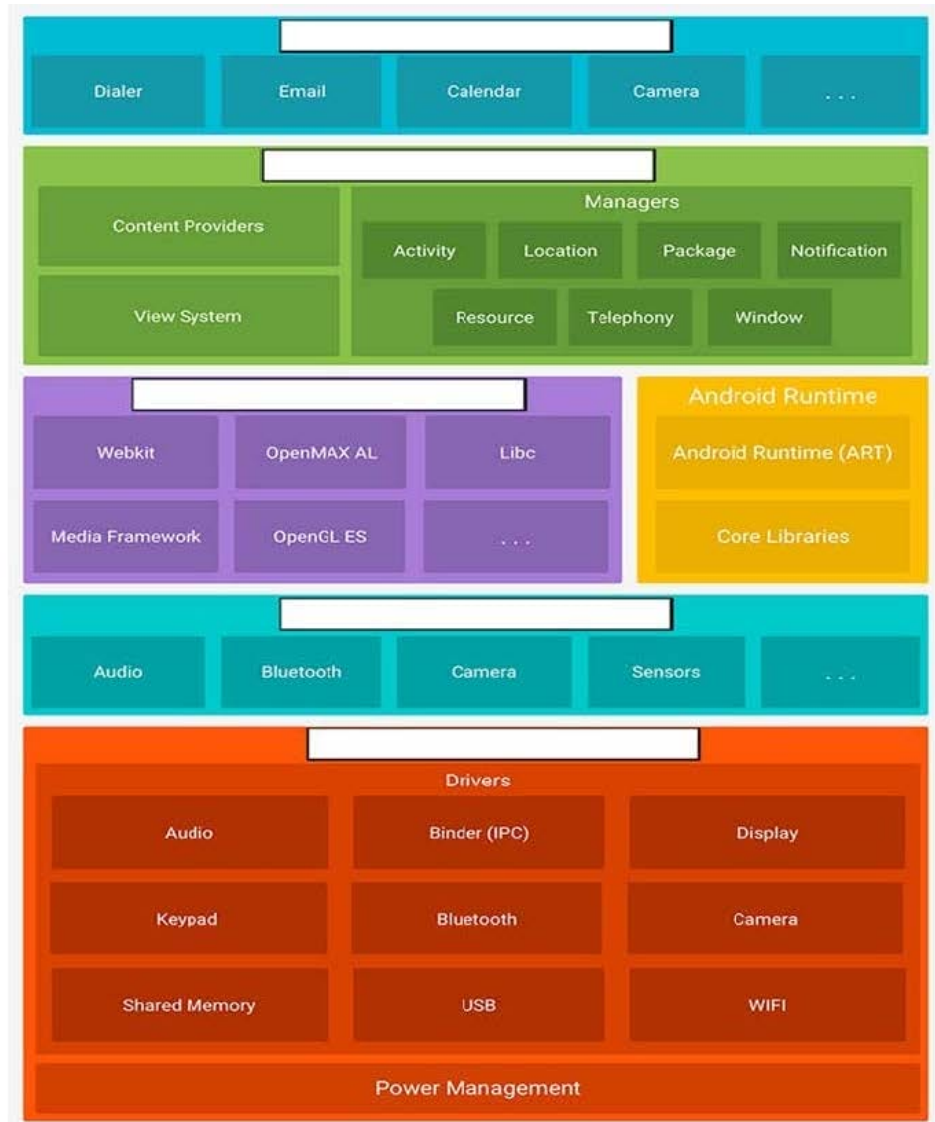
Dialer
Email
Calendar
Camera
...

Content Providers
View System
Managers
Activity
Location
Package
Notification
Resource
Telephony
Window

Webkit
OpenMAX AL
Libc
Media Framework
OpenGL ES
...

Android Runtime
Android Runtime (ART)
Core Libraries

Audio
Bluetooth
Camera
Sensors
...

Drivers
Audio
Binder (IPC)
Display
Keypad
Bluetooth
Camera
Shared Memory
USB
WIFI
Power Management